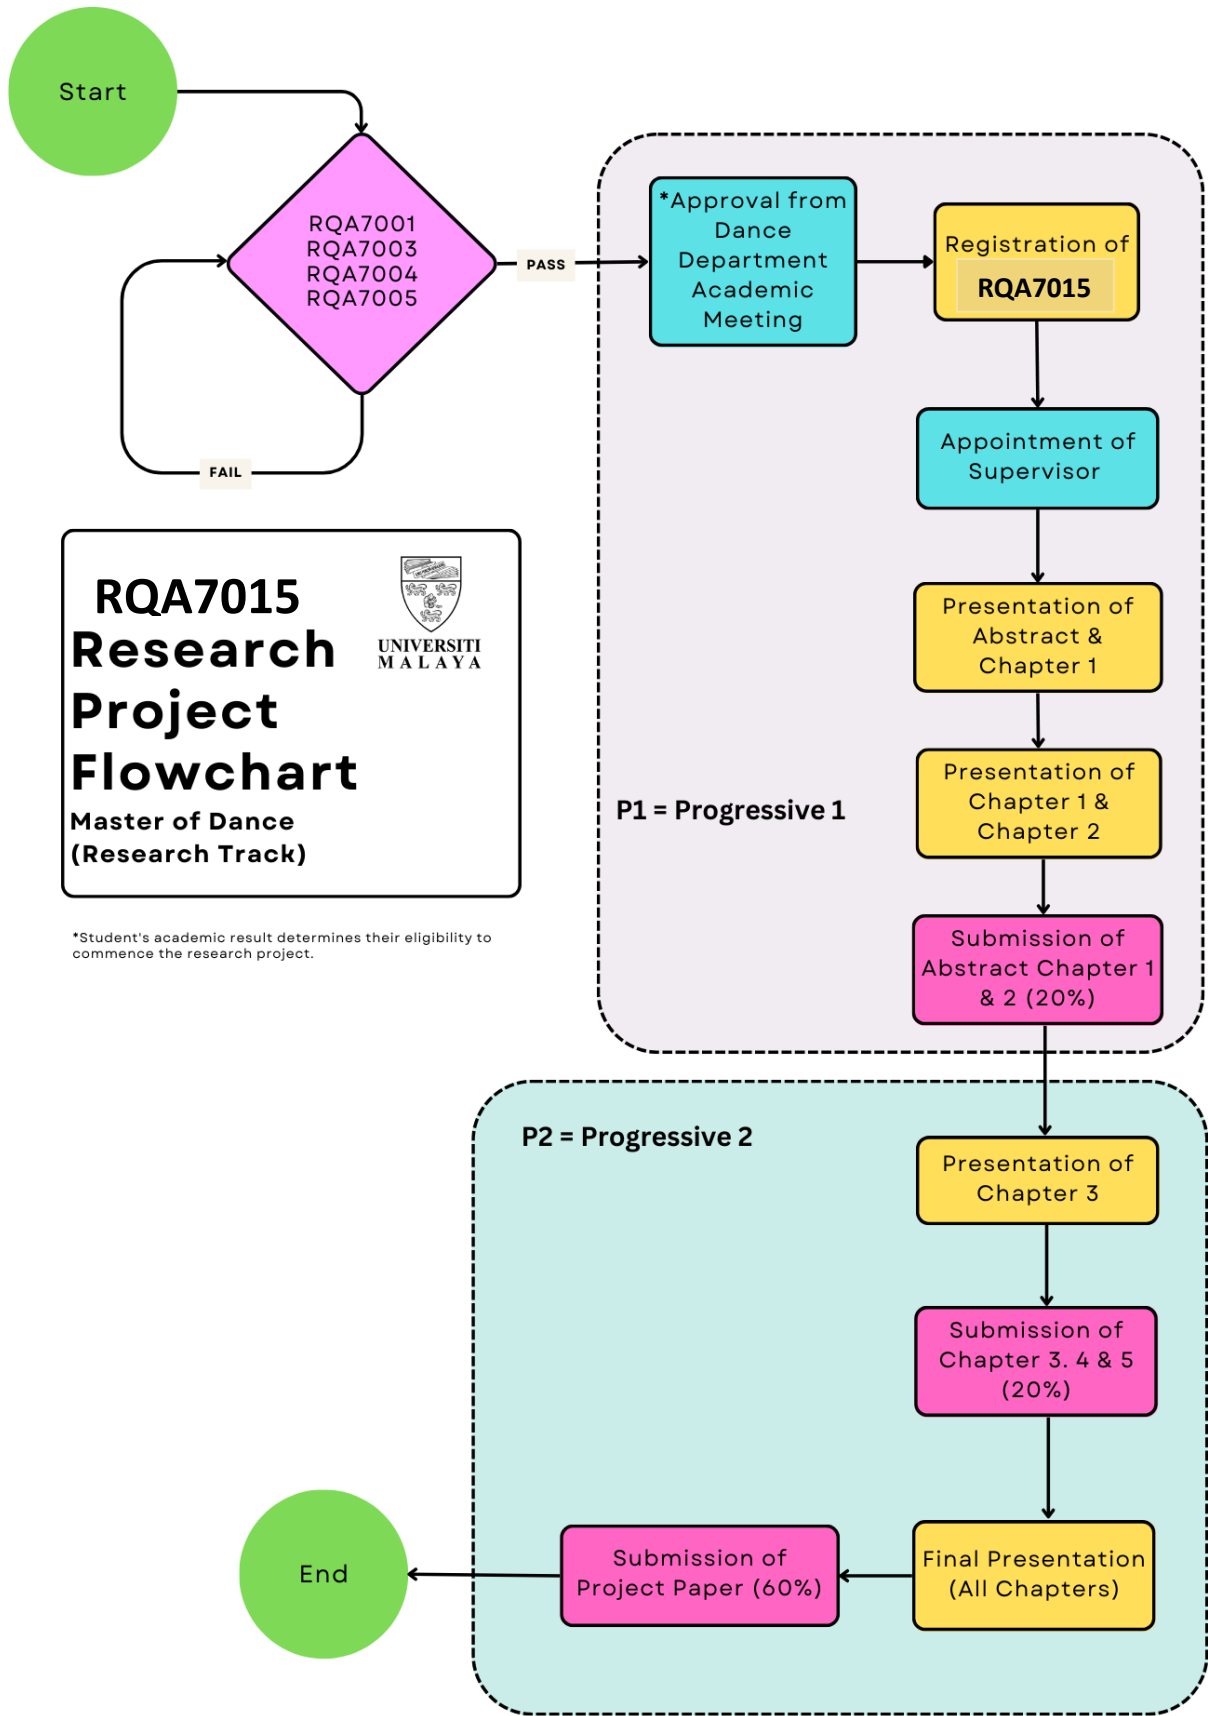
Start

RQA7001
RQA7003
RQA7004
RQA7005

PASS

FAIL

*Approval from Dance Department Academic Meeting

Registration of RQA7015

Appointment of Supervisor

Presentation of Abstract & Chapter 1

Presentation of Chapter 1 & Chapter 2

P1 = Progressive 1

Submission of Abstract Chapter 1 & 2 (20%)

RQA7015 Research Project Flowchart
Master of Dance (Research Track)

UNIVERSITI MALAYA

*Student's academic result determines their eligibility to commence the research project.

P2 = Progressive 2

Presentation of Chapter 3

Submission of Chapter 3. 4 & 5 (20%)

Final Presentation (All Chapters)

Submission of Project Paper (60%)

End